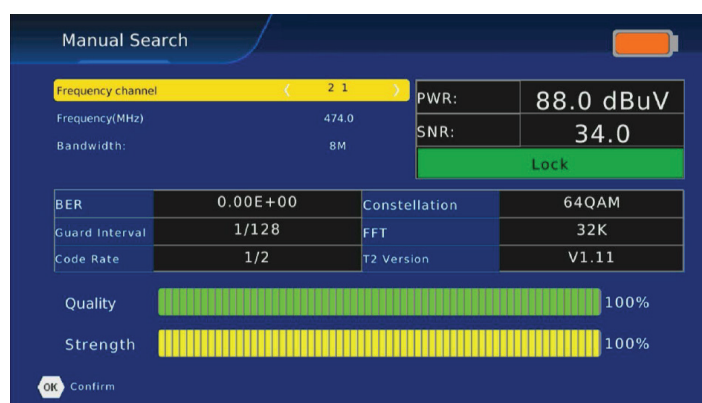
Manual Search

Frequency channel 〈 21 〉
Frequency(MHz) 474.0
Bandwidth: 8M

PWR: 88.0 dBuV
SNR: 34.0
Lock

| BER | 0.00E+00 | Constellation | 64QAM |
|---|---|---|---|
| Guard Interval | 1/128 | FFT | 32K |
| Code Rate | 1/2 | T2 Version | V1.11 |

Quality 100%
Strength 100%

OK Confirm